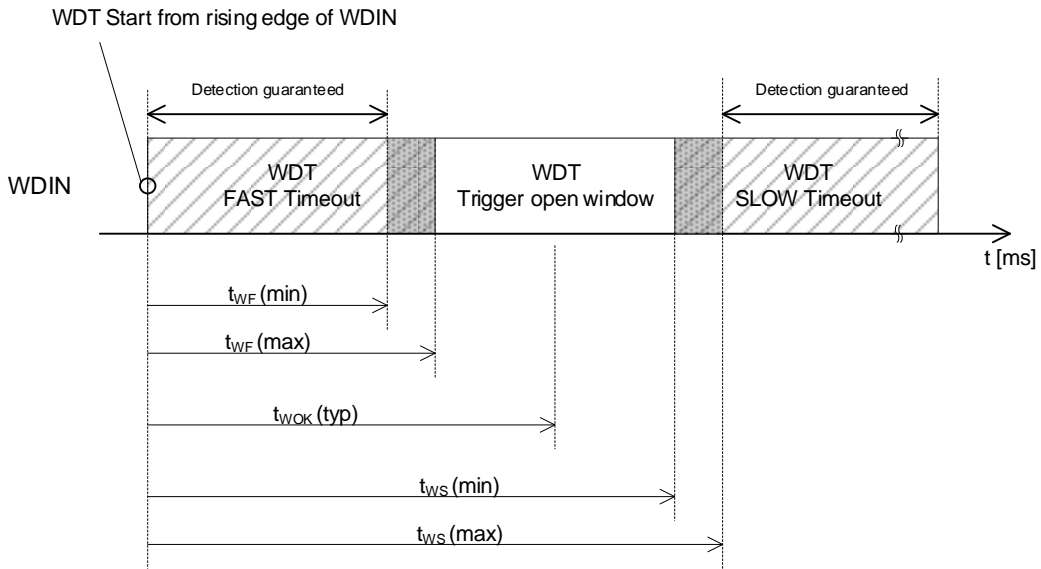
WDT Start from rising edge of WDIN

Detection guaranteed

Detection guaranteed

WDIN

WDT
FAST Timeout

WDT
Trigger open window

WDT
SLOW Timeout

t [ms]

$t_{WF}$ (min)

$t_{WF}$ (max)

$t_{WOK}$ (typ)

$t_{WS}$ (min)

$t_{WS}$ (max)